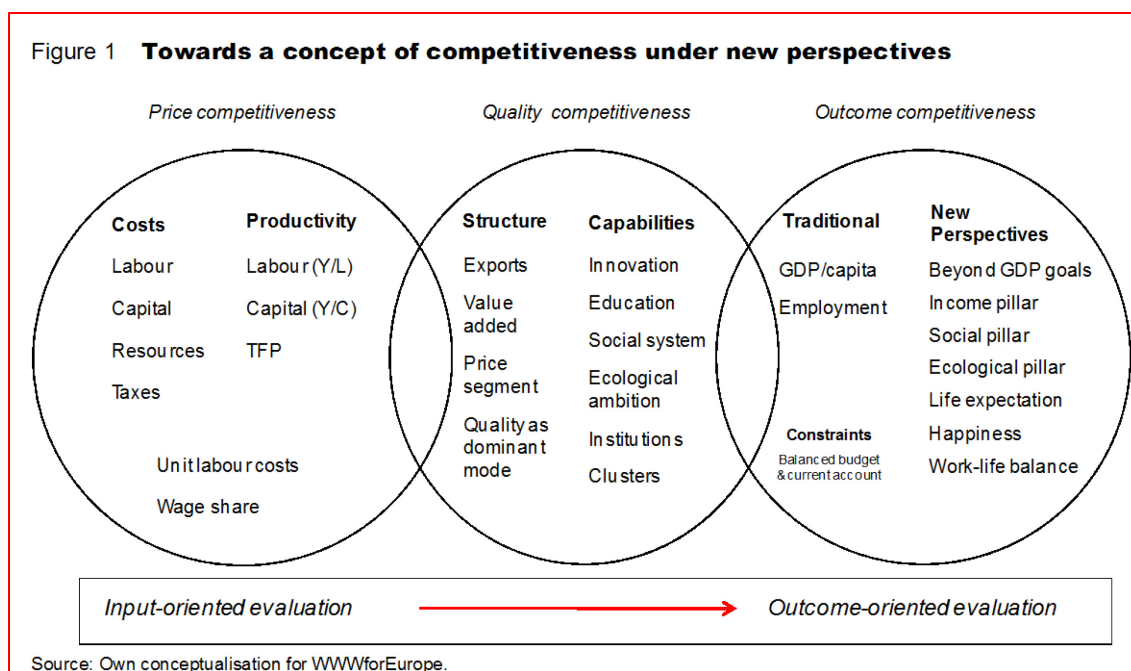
Figure 1 **Towards a concept of competitiveness under new perspectives**

*Price competitiveness*

*Quality competitiveness*

*Outcome competitiveness*

**Costs**

Labour

Capital

Resources

Taxes

**Productivity**

Labour (Y/L)

Capital (Y/C)

TFP

Unit labour costs

Wage share

**Structure**

Exports

Value added

Price segment

Quality as dominant mode

**Capabilities**

Innovation

Education

Social system

Ecological ambition

Institutions

Clusters

**Traditional**

GDP/capita

Employment

**Constraints**

Balanced budget & current account

**New Perspectives**

Beyond GDP goals

Income pillar

Social pillar

Ecological pillar

Life expectation

Happiness

Work-life balance

*Input-oriented evaluation*

*Outcome-oriented evaluation*

Source: Own conceptualisation for WWWforEurope.